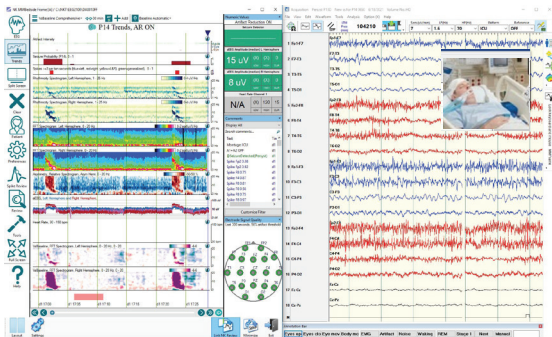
P14 Trends, AR ON

EEG

Trends

Split Screen

Delete

Preferences

Spike Review

Search

Tools

Help

Layout

Settings

Artifact Reduction ON

15 uV

8 uV

N/A

Comments

Customize Filter

Monitor

Sidebar

Fp1-F7

F7-T3

T3-T5

T5-O1

Fp2-F8

F8-T4

T4-T6

T6-O2

Fp1-F3

F3-C3

C3-P3

P3-O1

Fp2-F4

F4-C4

C4-P4

P4-O2

Fz-Cz

Cz-Pz

Eyes op | Eyes cls | Eye mov | Body mv | EMG | Artifact | Noise | Waking | REM | Stage 1 | Hunt | Interest